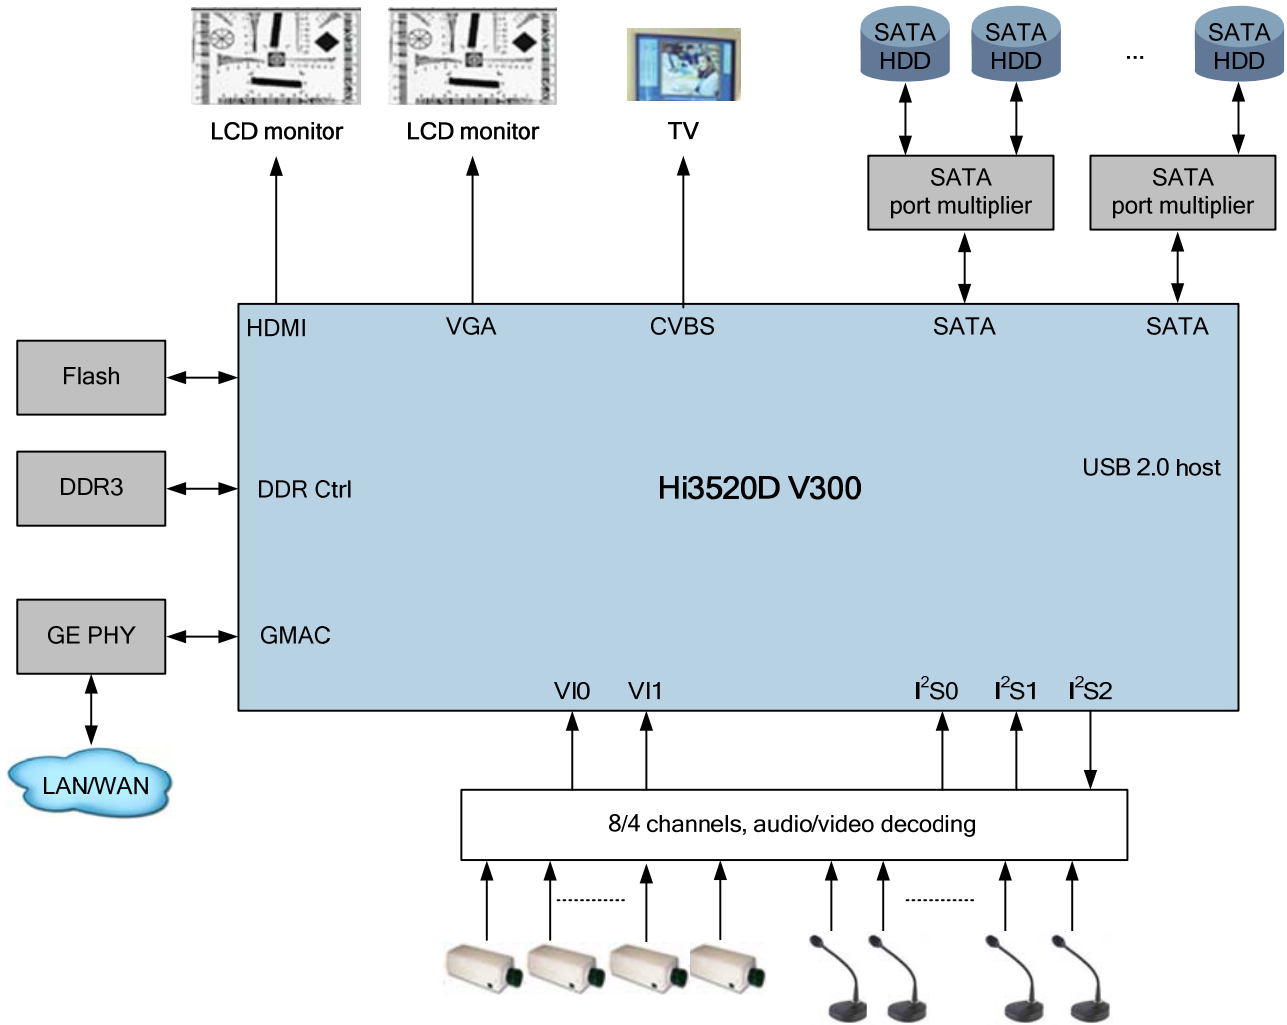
LCD monitor

LCD monitor

TV

SATA HDD

SATA HDD

...

SATA HDD

SATA port multiplier

SATA port multiplier

HDMI

VGA

CVBS

SATA

SATA

Flash

DDR3

DDR Ctrl

Hi3520D V300

USB 2.0 host

GE PHY

GMAC

LAN/WAN

VI0

VI1

$I^2S0$

$I^2S1$

$I^2S2$

8/4 channels, audio/video decoding